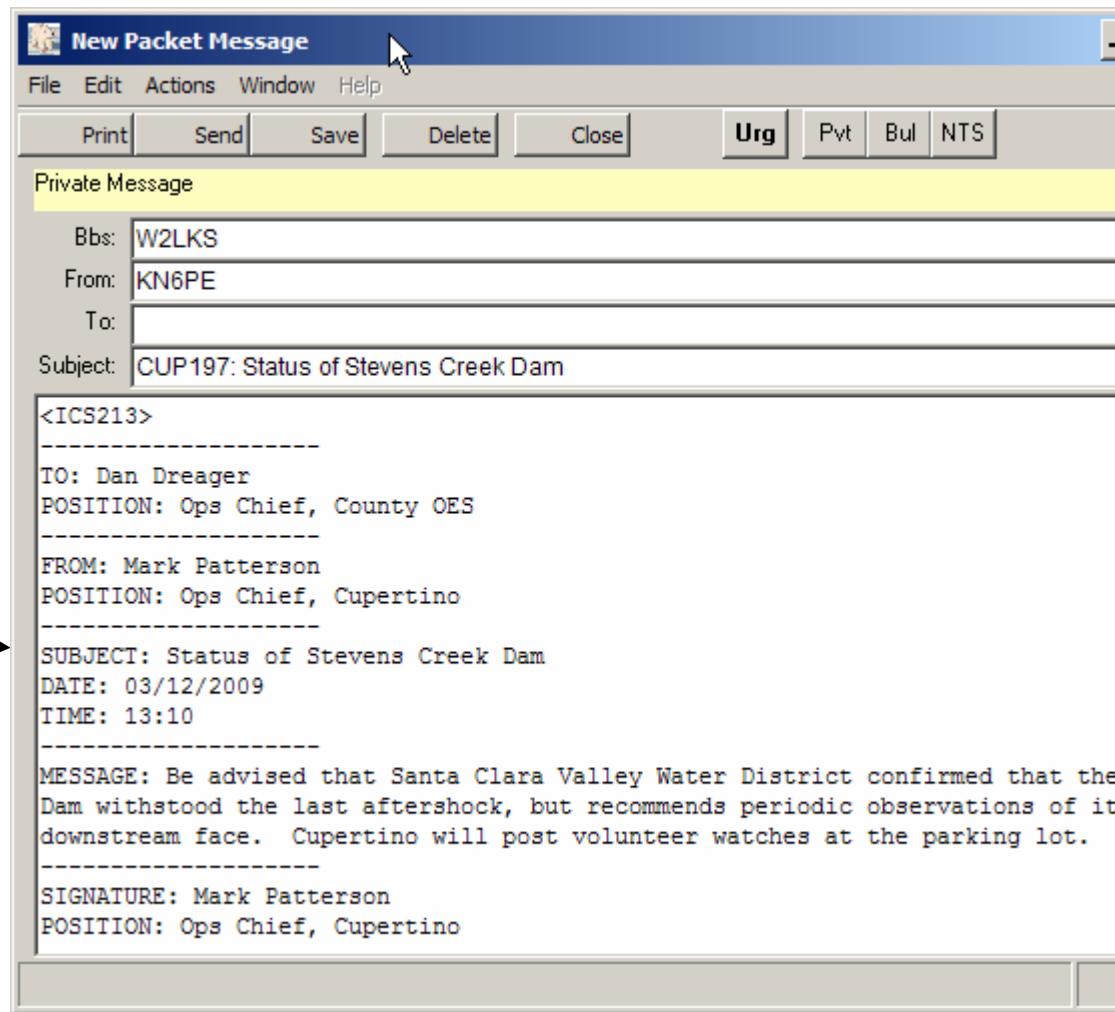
New Packet Message

File Edit Actions Window Help

Print Send Save Delete Close Urg Pvt Bul NTS

Private Message

Bbs: W2LKS

From: KN6PE

To:

Subject: CUP197: Status of Stevens Creek Dam

<ICS213>
--------------------
TO: Dan Dreager
POSITION: Ops Chief, County OES
--------------------
FROM: Mark Patterson
POSITION: Ops Chief, Cupertino
--------------------
SUBJECT: Status of Stevens Creek Dam
DATE: 03/12/2009
TIME: 13:10
--------------------
MESSAGE: Be advised that Santa Clara Valley Water District confirmed that the Dam withstood the last aftershock, but recommends periodic observations of it downstream face. Cupertino will post volunteer watches at the parking lot.
--------------------
SIGNATURE: Mark Patterson
POSITION: Ops Chief, Cupertino